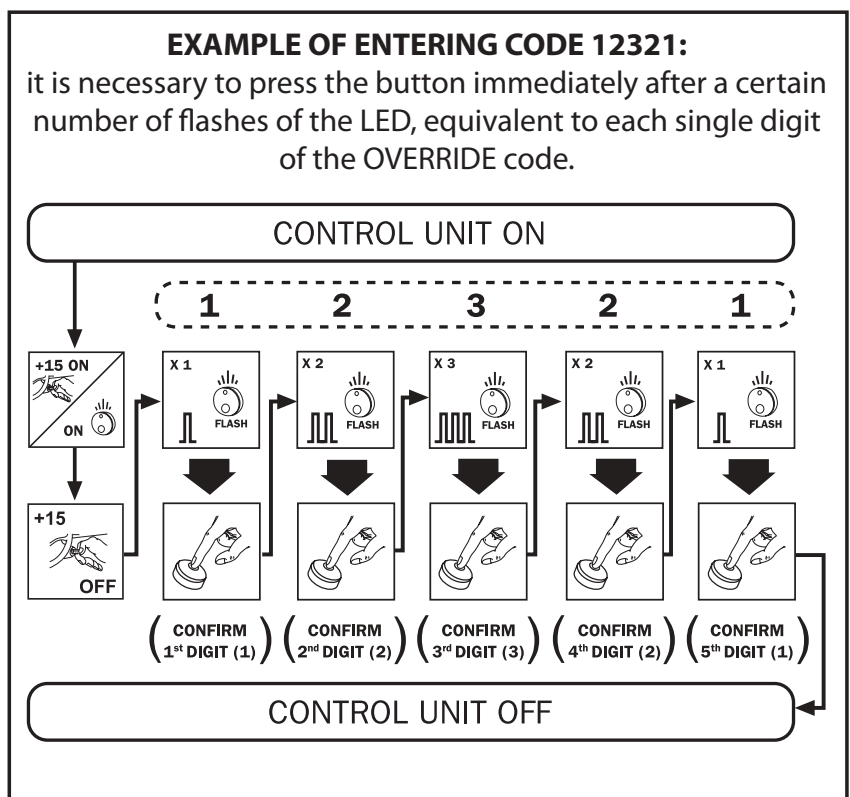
**EXAMPLE OF ENTERING CODE 12321:**

it is necessary to press the button immediately after a certain number of flashes of the LED, equivalent to each single digit of the OVERRIDE code.

CONTROL UNIT ON

1 2 3 2 1

+15 ON

ON

+15

OFF

X 1 FLASH

X 2 FLASH

X 3 FLASH

X 2 FLASH

X 1 FLASH

(CONFIRM 1$^{st}$ DIGIT (1)) (CONFIRM 2$^{nd}$ DIGIT (2)) (CONFIRM 3$^{rd}$ DIGIT (3)) (CONFIRM 4$^{th}$ DIGIT (2)) (CONFIRM 5$^{th}$ DIGIT (1))

CONTROL UNIT OFF